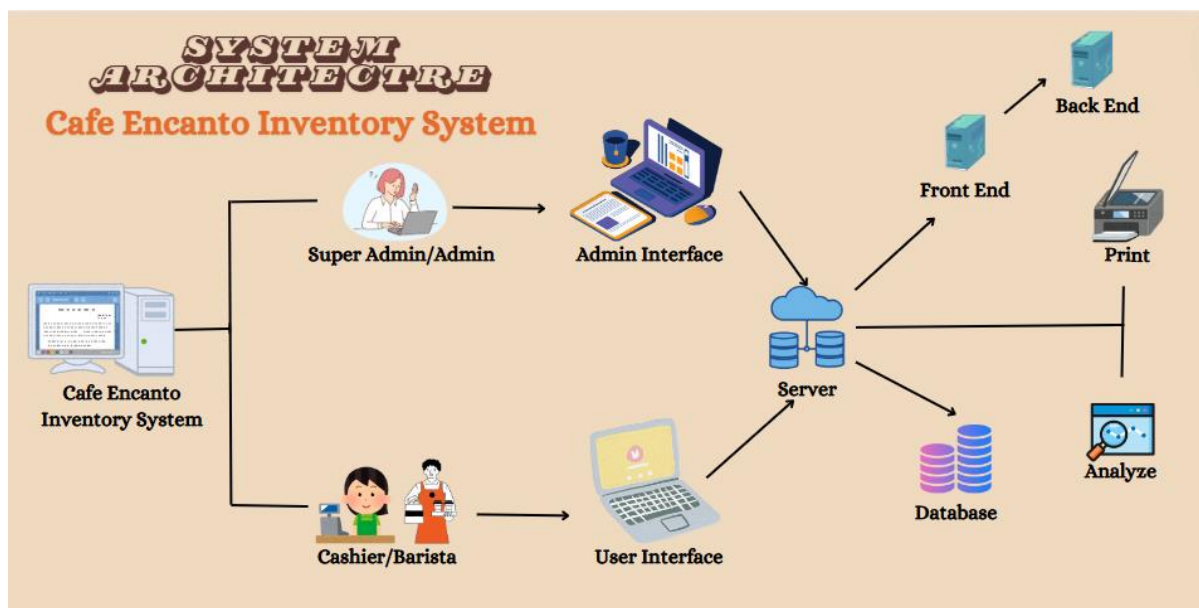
SYSTEM ARCHITECTRE

Cafe Encanto Inventory System

Super Admin/Admin

Admin Interface

Front End

Back End

Print

Cafe Encanto Inventory System

Server

Analyze

Database

Cashier/Barista

User Interface